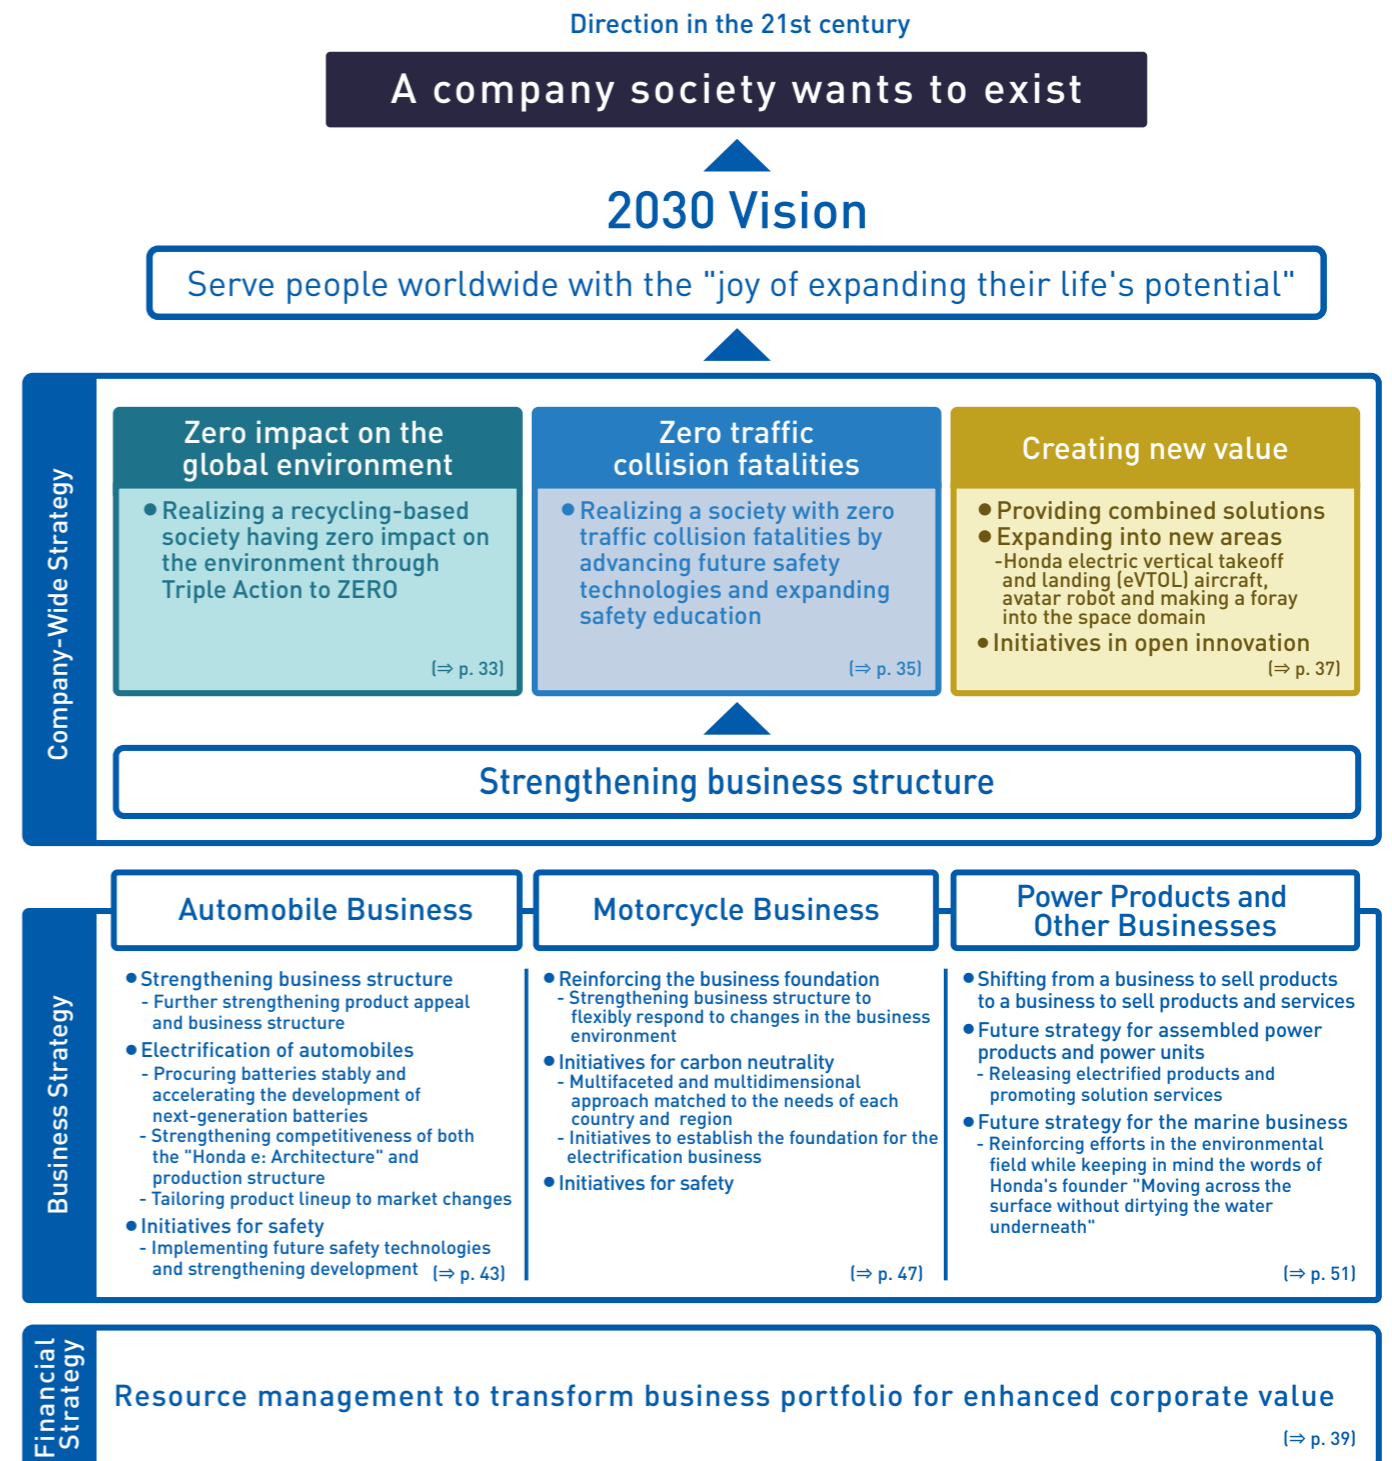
Direction in the 21st century

A company society wants to exist

2030 Vision

Serve people worldwide with the "joy of expanding their life's potential"

Company-Wide Strategy

Zero impact on the global environment

● Realizing a recycling-based society having zero impact on the environment through Triple Action to ZERO

(⇒ p. 33)

Zero traffic collision fatalities

● Realizing a society with zero traffic collision fatalities by advancing future safety technologies and expanding safety education

(⇒ p. 35)

Creating new value

● Providing combined solutions
● Expanding into new areas
-Honda electric vertical takeoff and landing (eVTOL) aircraft, avatar robot and making a foray into the space domain
● Initiatives in open innovation

(⇒ p. 37)

Strengthening business structure

Business Strategy

Automobile Business

● Strengthening business structure
- Further strengthening product appeal and business structure
● Electrification of automobiles
- Procuring batteries stably and accelerating the development of next-generation batteries
- Strengthening competitiveness of both the "Honda e: Architecture" and production structure
- Tailoring product lineup to market changes
● Initiatives for safety
- Implementing future safety technologies and strengthening development

(⇒ p. 43)

Motorcycle Business

● Reinforcing the business foundation
- Strengthening business structure to flexibly respond to changes in the business environment
● Initiatives for carbon neutrality
- Multifaceted and multidimensional approach matched to the needs of each country and region
- Initiatives to establish the foundation for the electrification business
● Initiatives for safety

(⇒ p. 47)

Power Products and Other Businesses

● Shifting from a business to sell products to a business to sell products and services
● Future strategy for assembled power products and power units
- Releasing electrified products and promoting solution services
● Future strategy for the marine business
- Reinforcing efforts in the environmental field while keeping in mind the words of Honda's founder "Moving across the surface without dirtying the water underneath"

(⇒ p. 51)

Financial Strategy

Resource management to transform business portfolio for enhanced corporate value

(⇒ p. 39)